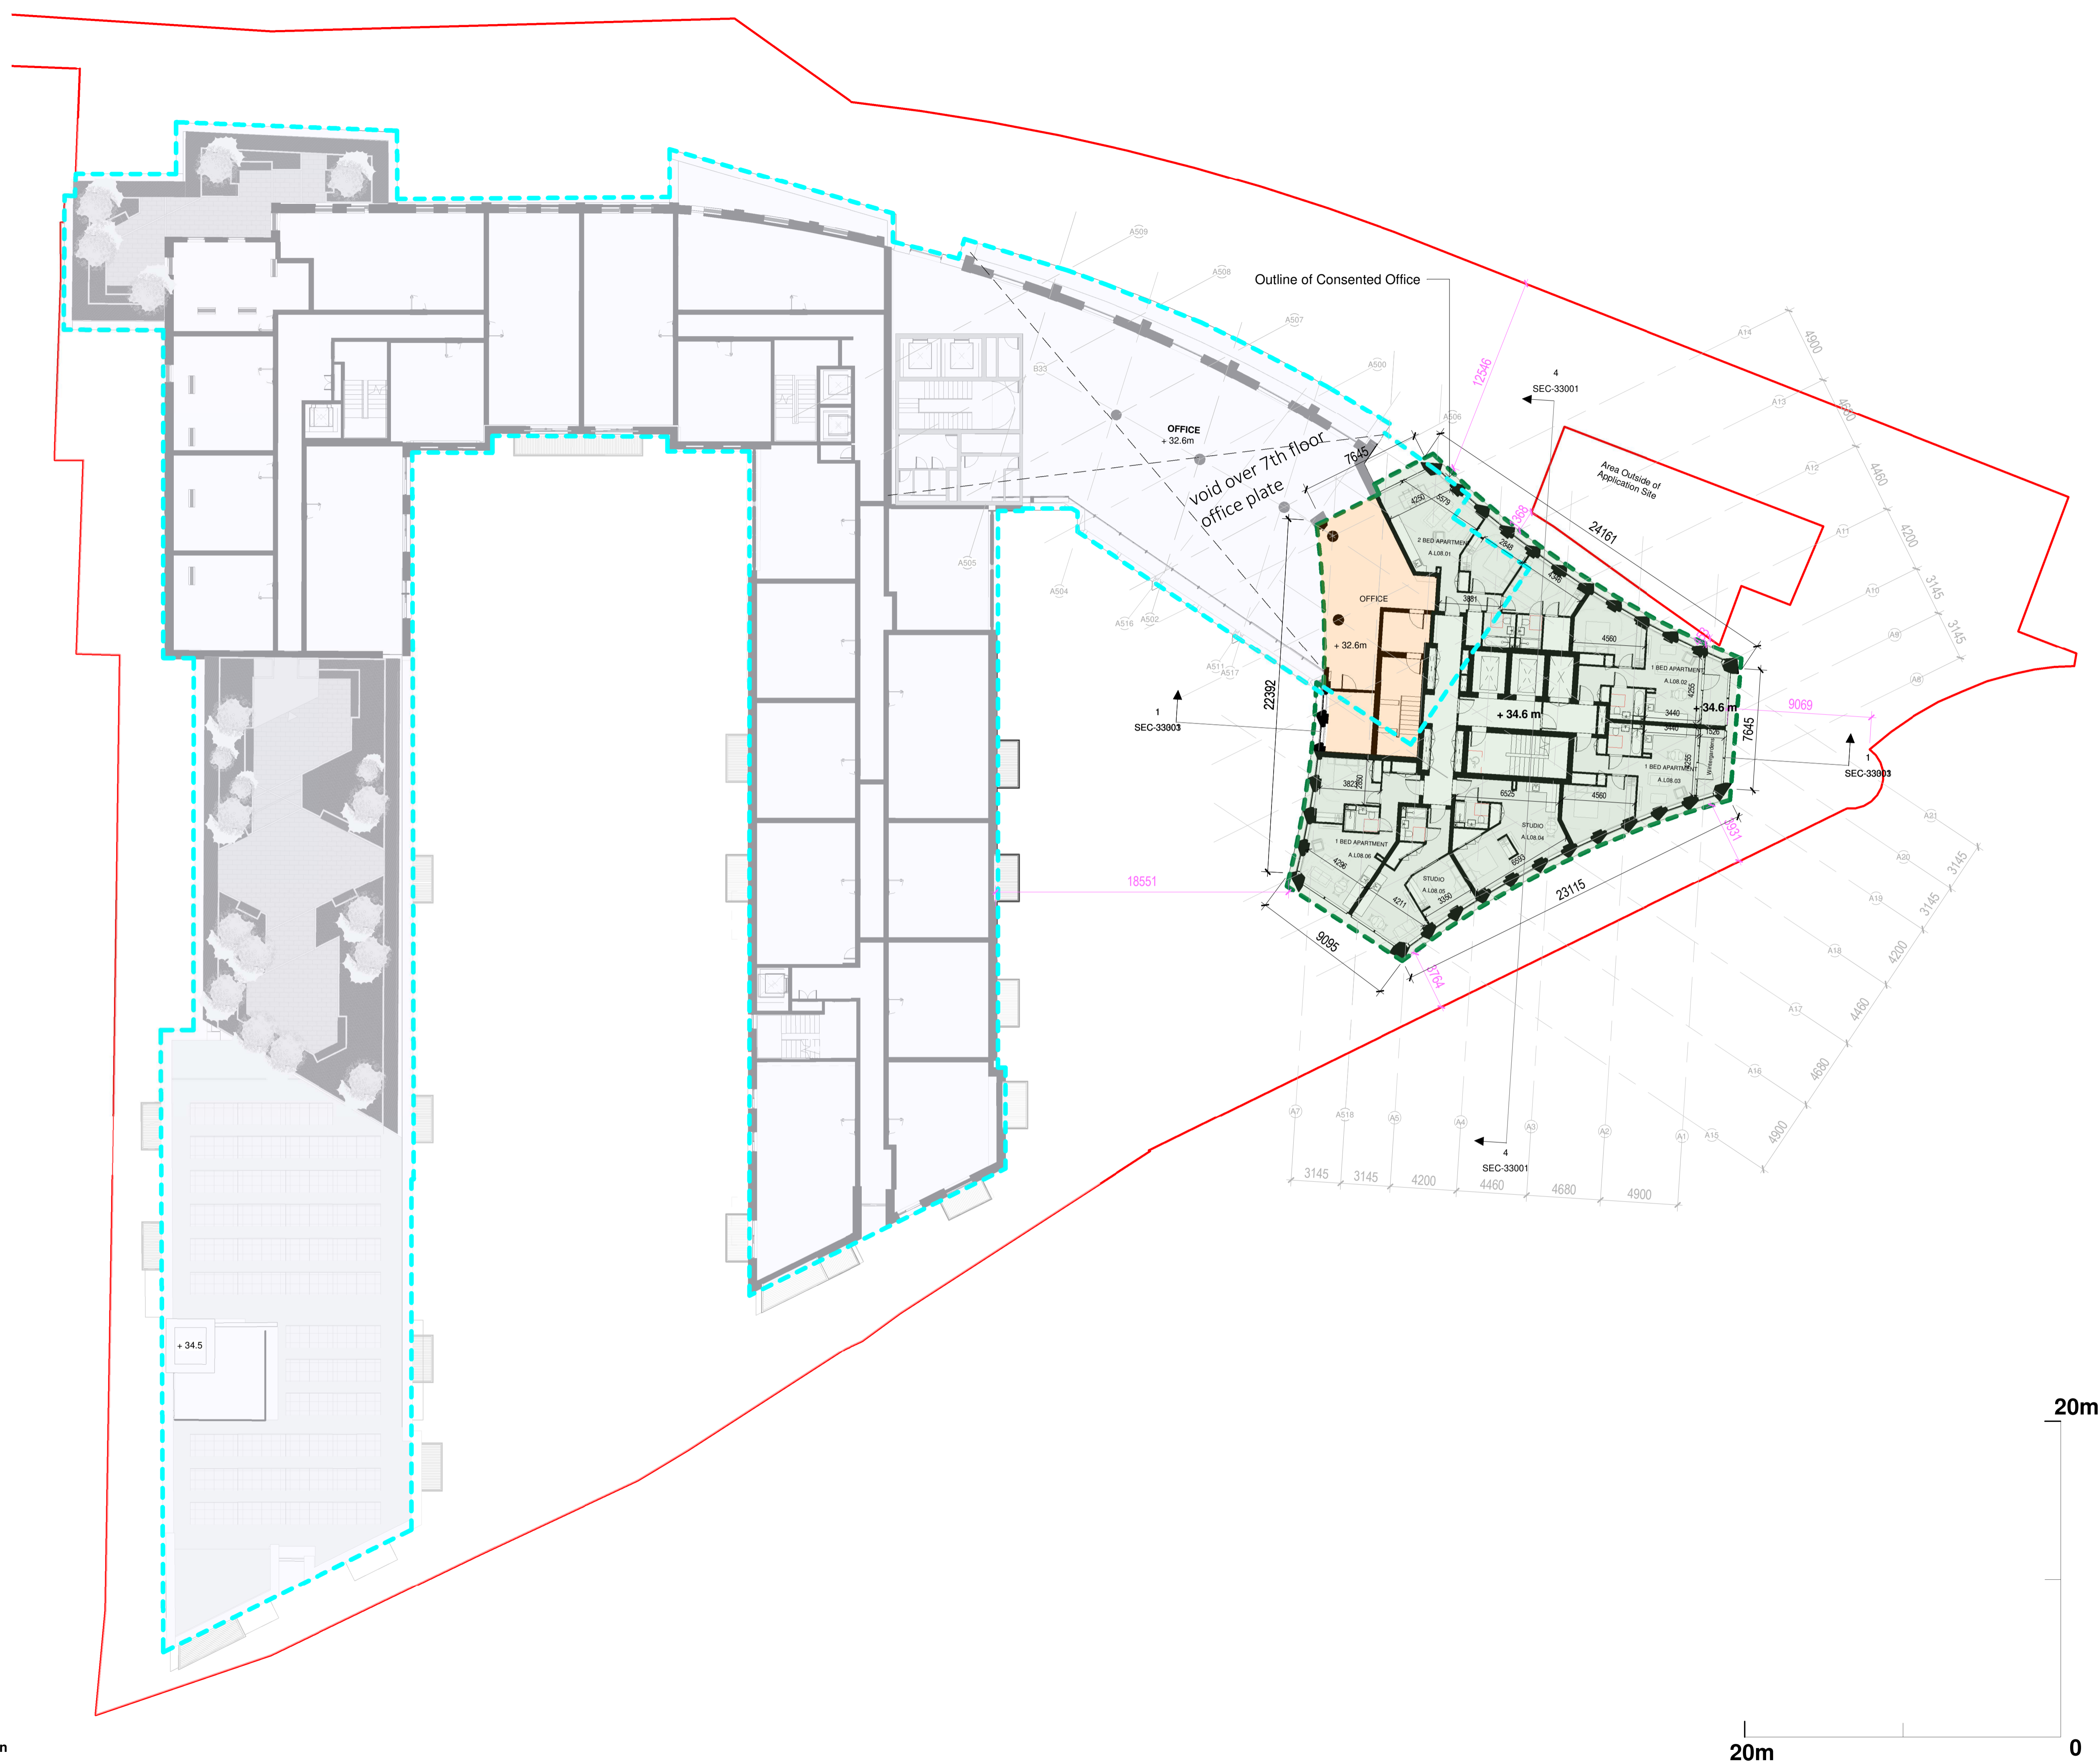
Outline of Consented Office

A509
A508
A507
A500
A506
B33

OFFICE
+ 32.6m

void over 7th floor office plate

7645

12546

4
SEC-33001

A14
4900
A13
4680
A12
4460
A11
4200
A10
3145
A9
3145
A8

Area Outside of Application Site

24161

4250
5379
2 BED APARTMENT
A.L08.01
2648
4346
3881

OFFICE

+ 32.6m

4560
1 BED APARTMENT
A.L08.02
4255
3440
3440
1526
1 BED APARTMENT
A.L08.03
4255
Wintergarden

+ 34.6 m
+ 34.6 m

9069

7645

1
SEC-33003

1
SEC-33003

22392

3823
2850
6525
4560

STUDIO
A.L08.04
6593

1 BED APARTMENT
A.L08.06
4296

STUDIO
A.L08.05
3350
4211

23115

1931

9095

3764

18551

A505
A504
A516
A502
A511
A517

A21
A20
A19
A18
A17
A16
A15
3145
3145
4200
4460
4680
4900

A7
A518
A5
A4
A3
A2
A1

4
SEC-33001

3145
3145
4200
4460
4680
4900

+ 34.5

20m
0
20m
n